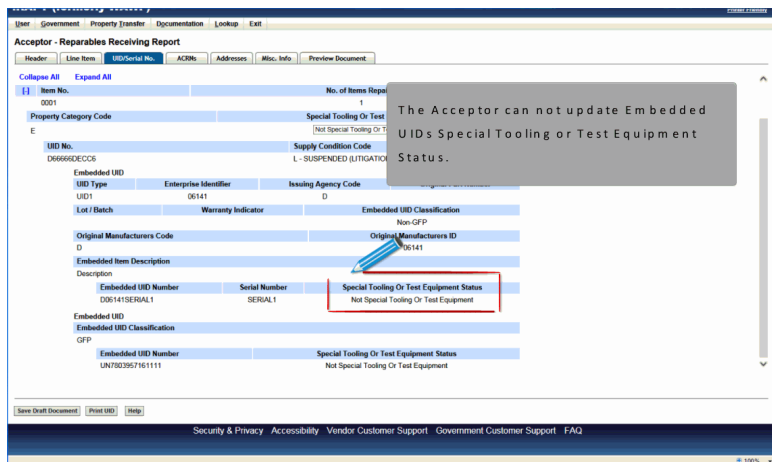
User Government Property Transfer Documentation Lookup Exit

Acceptor - Reparables Receiving Report

Header Line Item UID/Serial No. ACRNs Addresses Misc. Info Preview Document

Collapse All Expand All

Item No. | No. of Items Repai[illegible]
0001 | 1

Property Category Code | Special Tooling Or Test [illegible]
E | Not Special Tooling Or T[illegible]

UID No. | Supply Condition Code
D66666DECC6 | L - SUSPENDED (LITIGATION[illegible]

The Acceptor can not update Embedded UIDs Special Tooling or Test Equipment Status.

Embedded UID

| UID Type | Enterprise Identifier | Issuing Agency Code | Original Part Number |
|---|---|---|---|
| UID1 | 06141 | D | |

| Lot / Batch | Warranty Indicator | Embedded UID Classification |
|---|---|---|
| | | Non-GFP |

| Original Manufacturers Code | Original Manufacturers ID |
|---|---|
| D | 06141 |

Embedded Item Description
Description

| Embedded UID Number | Serial Number | Special Tooling Or Test Equipment Status |
|---|---|---|
| D06141SERIAL1 | SERIAL1 | Not Special Tooling Or Test Equipment |

Embedded UID
Embedded UID Classification
GFP

| Embedded UID Number | Special Tooling Or Test Equipment Status |
|---|---|
| UN7803957161111 | Not Special Tooling Or Test Equipment |

Save Draft Document Print UID Help

Security & Privacy Accessibility Vendor Customer Support Government Customer Support FAQ